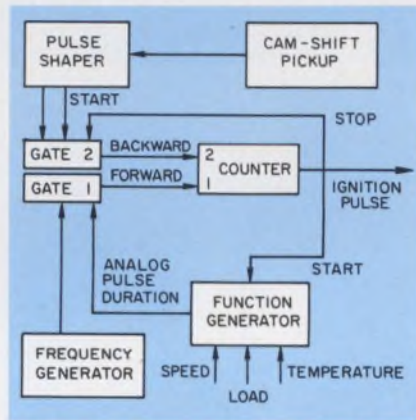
PULSE SHAPER

CAM-SHIFT PICKUP

START

STOP

GATE 2

BACKWARD

2

COUNTER

GATE 1

FORWARD

1

IGNITION PULSE

ANALOG PULSE DURATION

START

FUNCTION GENERATOR

FREQUENCY GENERATOR

SPEED

LOAD

TEMPERATURE